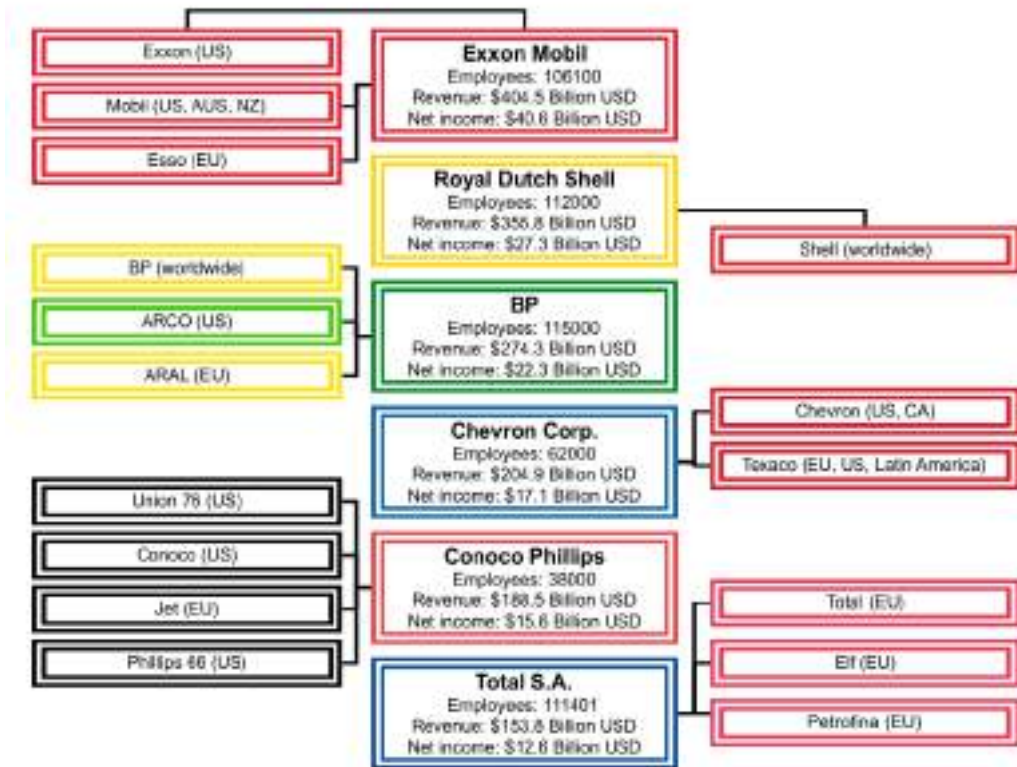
Exxon (US)

Mobil (US, AUS, NZ)

Esso (EU)

**Exxon Mobil**
Employees: 106100
Revenue: $404.5 Billion USD
Net income: $40.6 Billion USD

**Royal Dutch Shell**
Employees: 112000
Revenue: $355.8 Billion USD
Net income: $27.3 Billion USD

Shell (worldwide)

BP (worldwide)

ARCO (US)

ARAL (EU)

**BP**
Employees: 115000
Revenue: $274.3 Billion USD
Net income: $22.3 Billion USD

**Chevron Corp.**
Employees: 62000
Revenue: $204.9 Billion USD
Net income: $17.1 Billion USD

Chevron (US, CA)

Texaco (EU, US, Latin America)

Union 76 (US)

Conoco (US)

Jet (EU)

Phillips 66 (US)

**Conoco Phillips**
Employees: 38000
Revenue: $188.5 Billion USD
Net income: $15.6 Billion USD

Total (EU)

Elf (EU)

Petrofina (EU)

**Total S.A.**
Employees: 111401
Revenue: $153.8 Billion USD
Net income: $12.6 Billion USD